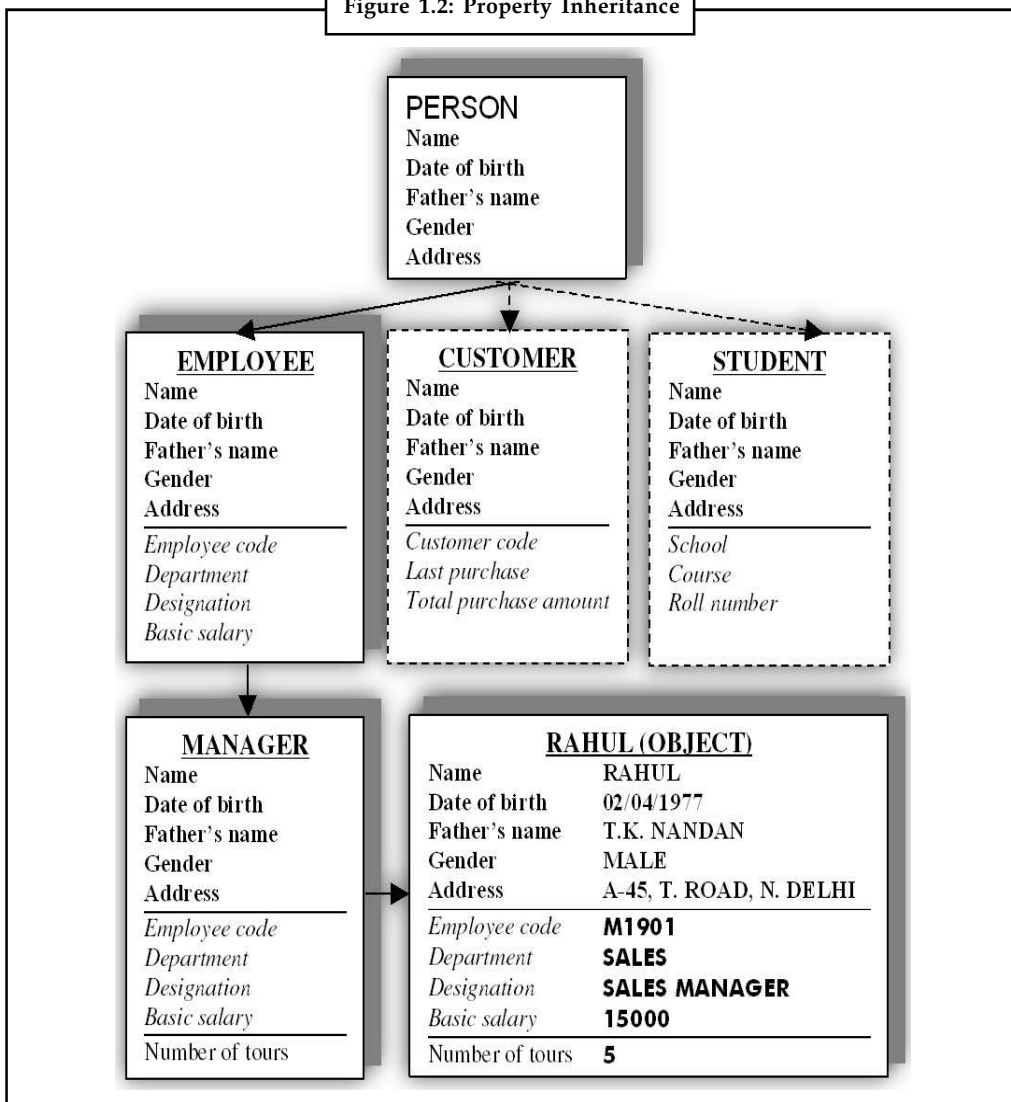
Figure 1.2: Property Inheritance

PERSON
Name
Date of birth
Father's name
Gender
Address

EMPLOYEE
Name
Date of birth
Father's name
Gender
Address
Employee code
Department
Designation
Basic salary

CUSTOMER
Name
Date of birth
Father's name
Gender
Address
Customer code
Last purchase
Total purchase amount

STUDENT
Name
Date of birth
Father's name
Gender
Address
School
Course
Roll number

MANAGER
Name
Date of birth
Father's name
Gender
Address
Employee code
Department
Designation
Basic salary
Number of tours

RAHUL (OBJECT)

| | |
|---|---|
| Name | RAHUL |
| Date of birth | 02/04/1977 |
| Father's name | T.K. NANDAN |
| Gender | MALE |
| Address | A-45, T. ROAD, N. DELHI |
| Employee code | M1901 |
| Department | SALES |
| Designation | SALES MANAGER |
| Basic salary | 15000 |
| Number of tours | 5 |